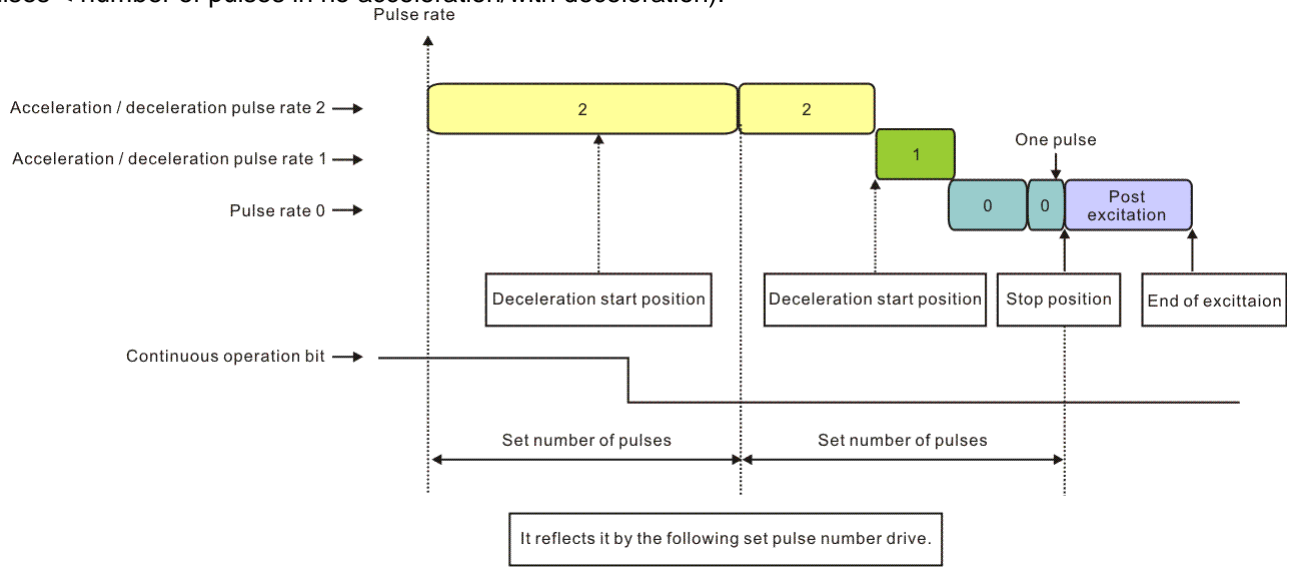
pulses < number of pulses in no deceleration/with deceleration).

Pulse rate

Acceleration / deceleration pulse rate 2

Acceleration / deceleration pulse rate 1

Pulse rate 0

2

2

1

One pulse

0

0

Post excitation

Deceleration start position

Deceleration start position

Stop position

End of excittaion

Continuous operation bit

Set number of pulses

Set number of pulses

It reflects it by the following set pulse number drive.